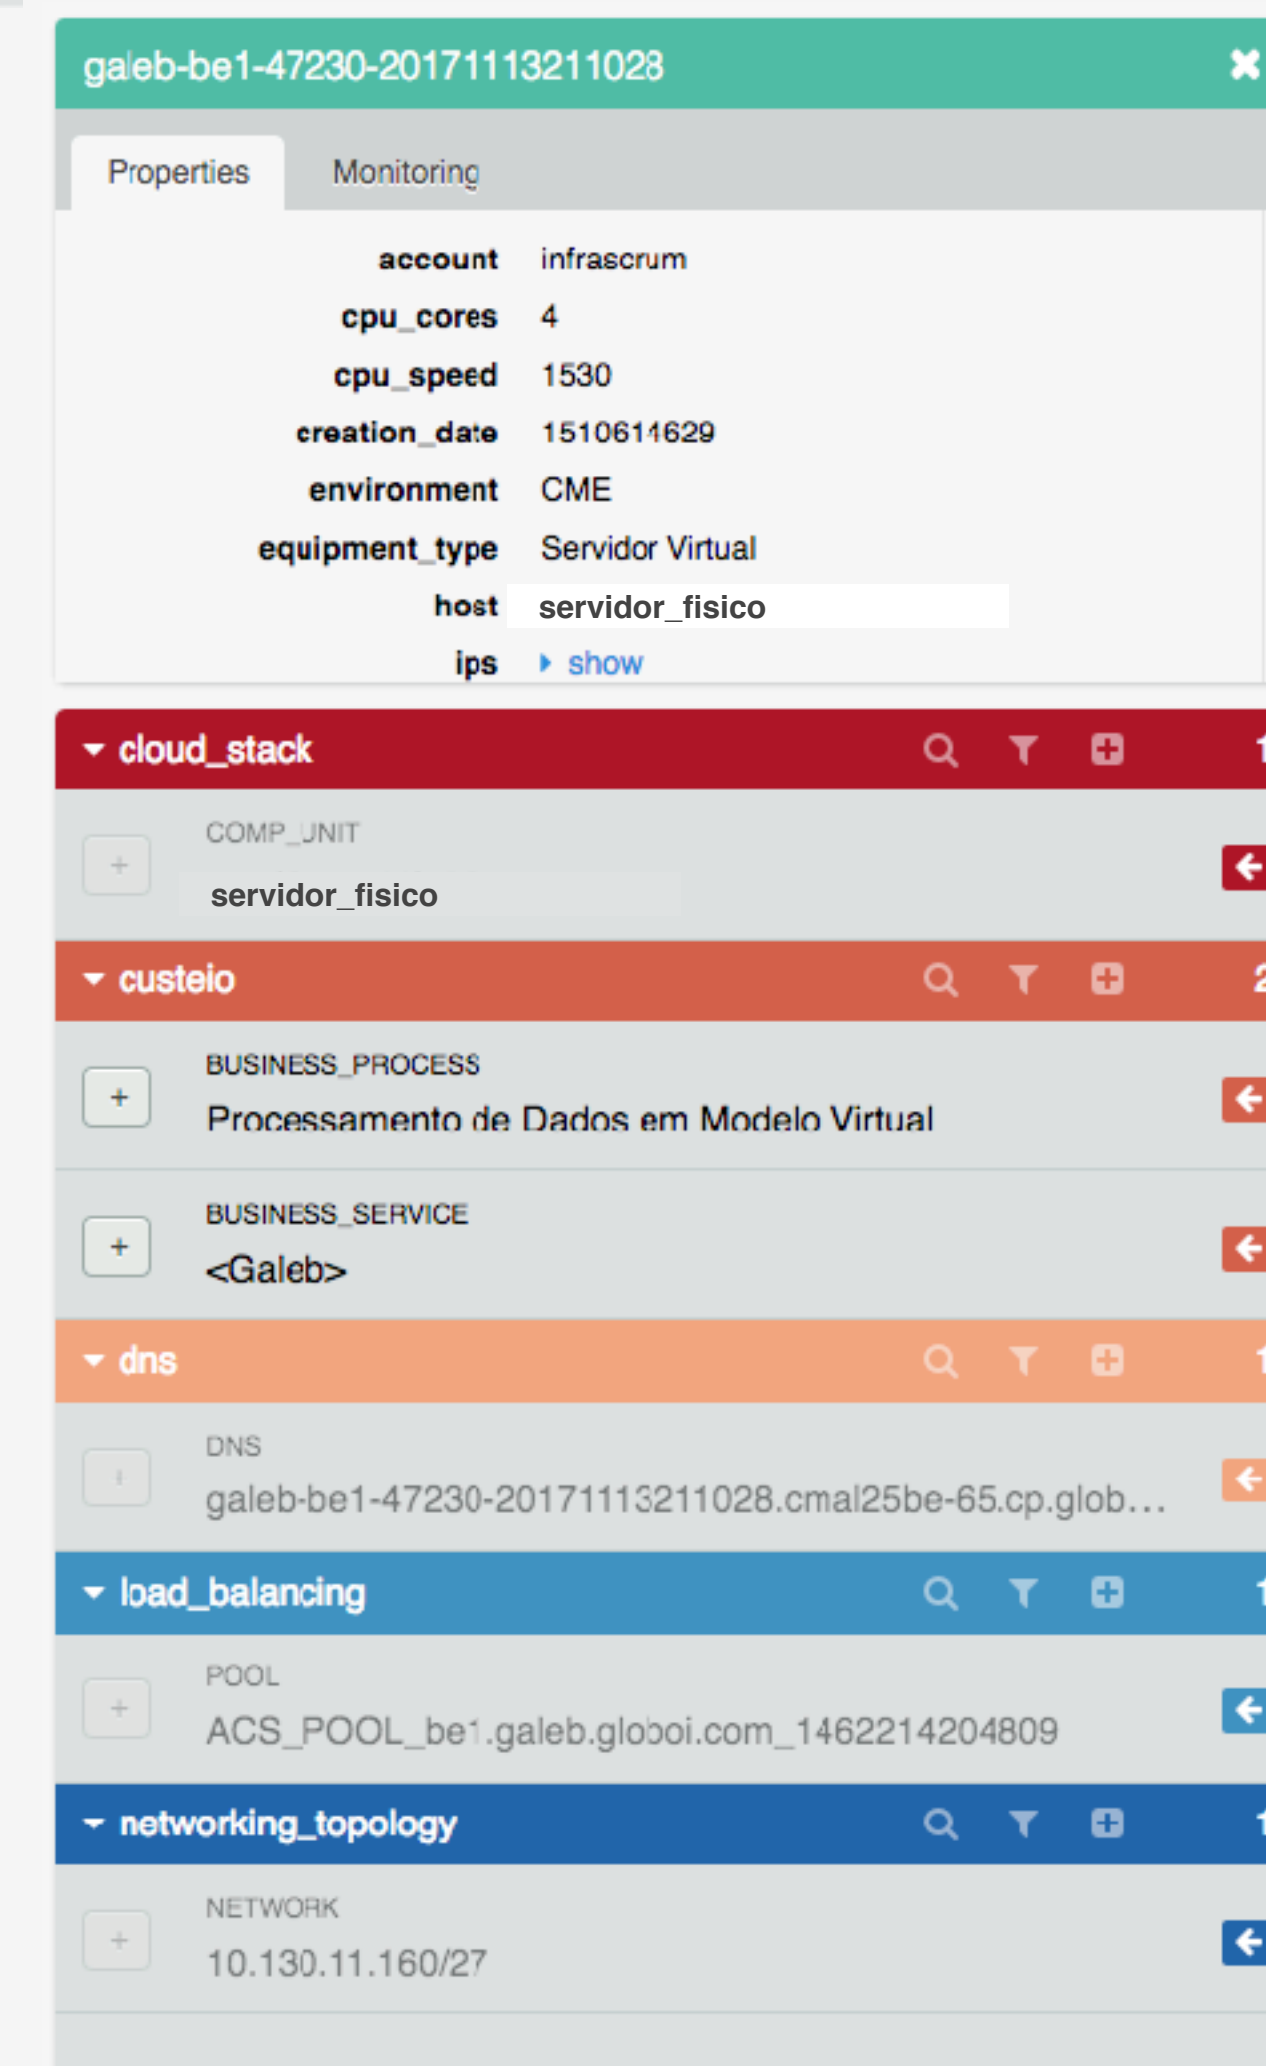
galeb-be1-47230-20171113211028

Properties Monitoring

| | |
|---|---|
| account | infrascrum |
| cpu_cores | 4 |
| cpu_speed | 1530 |
| creation_date | 1510611629 |
| environment | CME |
| equipment_type | Servidor Virtual |
| host | servidor_fisico |
| ips | show |

cloud_stack

+ COMP_UNIT
servidor_fisico

custeio

+ BUSINESS_PROCESS
Processamento de Dados em Modelo Virtual

+ BUSINESS_SERVICE
<Galeb>

dns

DNS
galeb-be1-47230-20171113211028.cmal25be-65.cp.glob...

load_balancing

+ POOL
ACS_POOL_be1.galeb.globoi.com_1462214204809

networking_topology

+ NETWORK
10.130.11.160/27